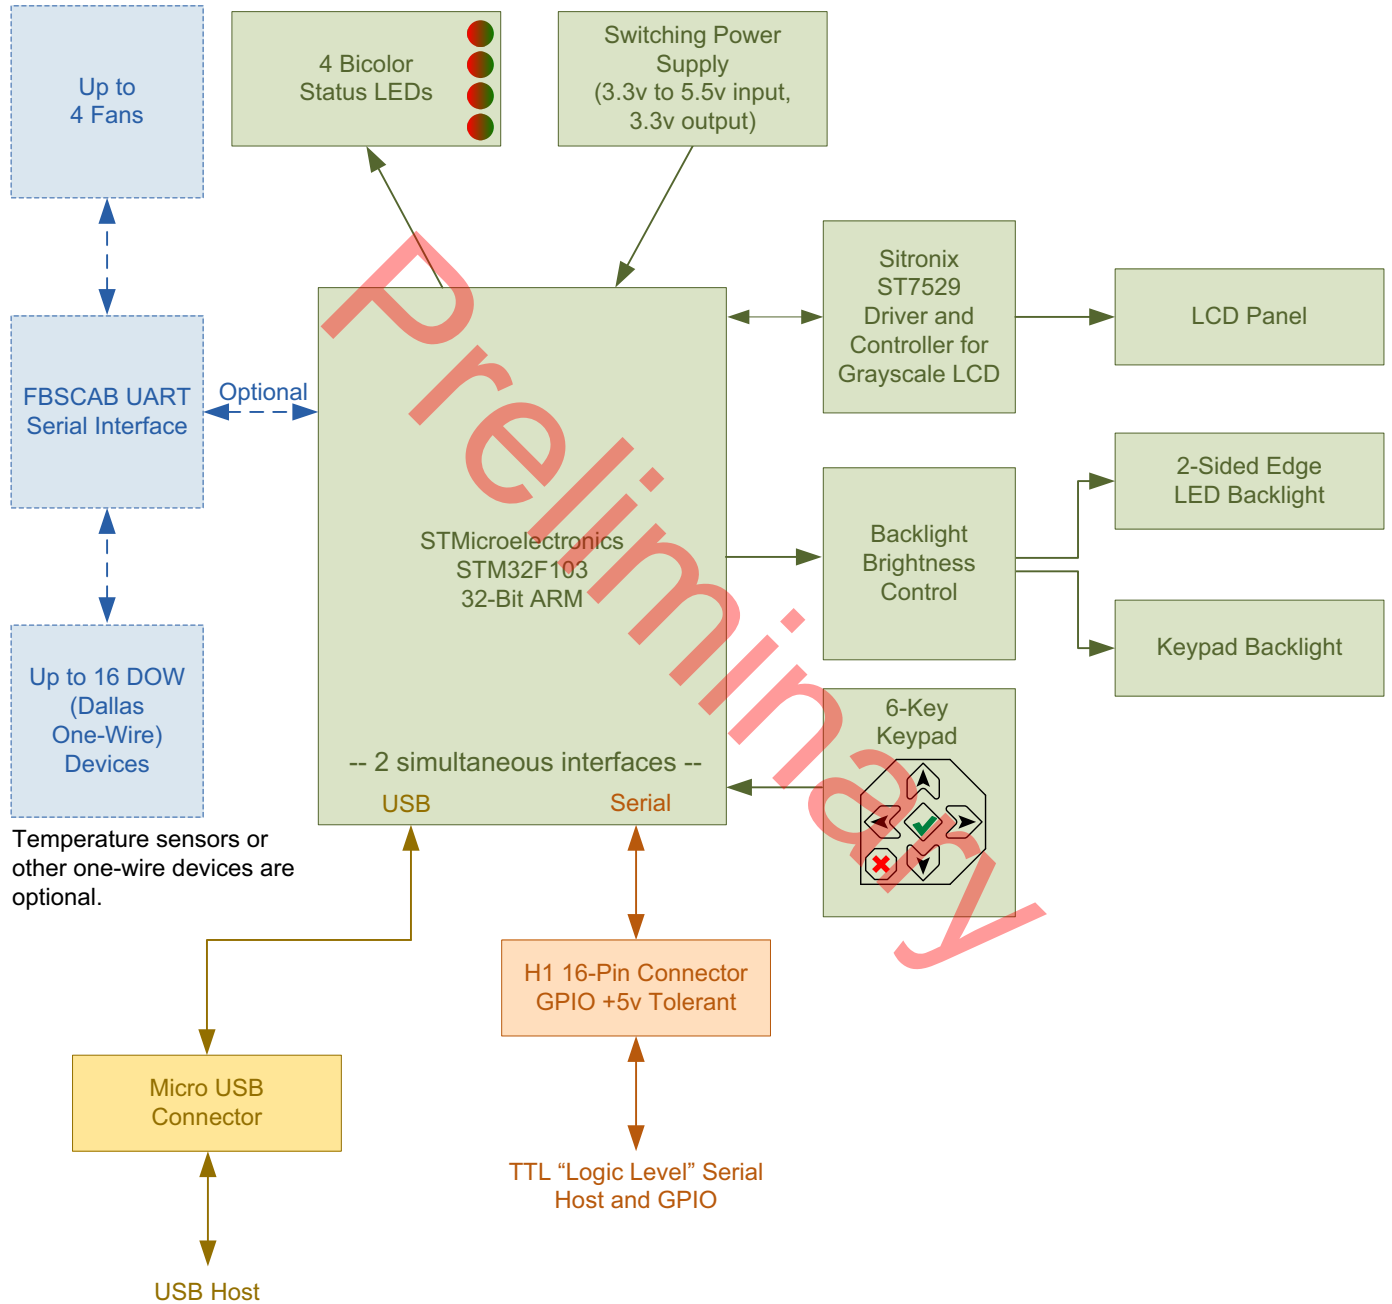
Up to
4 Fans

4 Bicolor
Status LEDs

Switching Power Supply
(3.3v to 5.5v input, 3.3v output)

Sitronix
ST7529
Driver and
Controller for
Grayscale LCD

LCD Panel

FBSCAB UART
Serial Interface

Optional

Preliminary

STMicroelectronics
STM32F103
32-Bit ARM

Backlight
Brightness
Control

2-Sided Edge
LED Backlight

Keypad Backlight

6-Key
Keypad

Up to 16 DOW
(Dallas
One-Wire)
Devices

Temperature sensors or other one-wire devices are optional.

-- 2 simultaneous interfaces --

USB

Serial

H1 16-Pin Connector
GPIO +5v Tolerant

Micro USB
Connector

TTL “Logic Level” Serial
Host and GPIO

USB Host